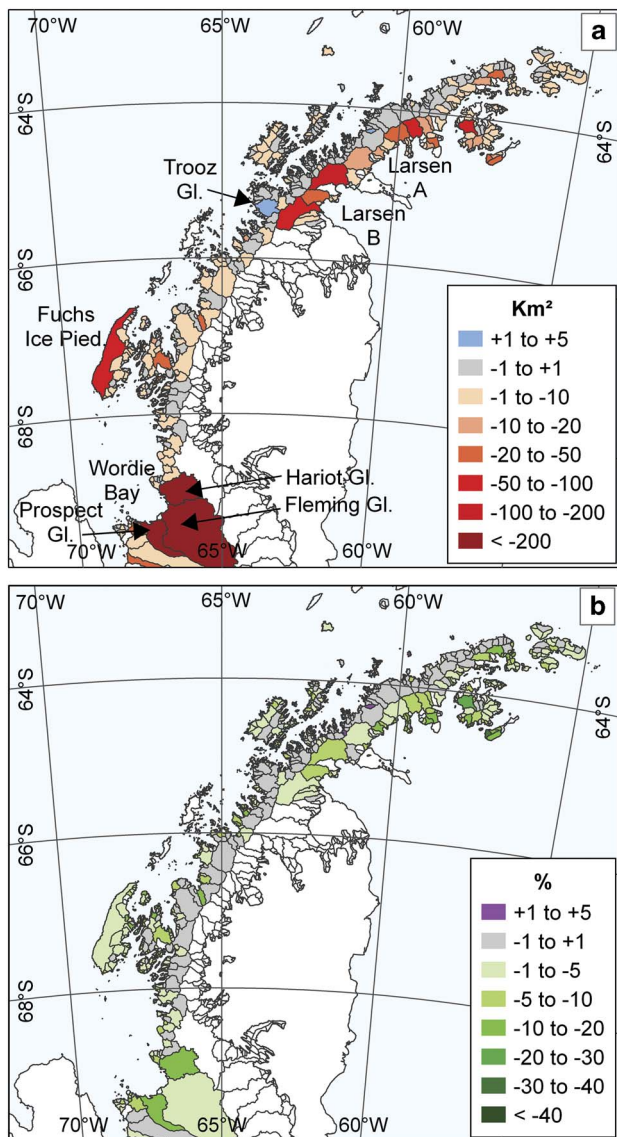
70°W
65°W
60°W
a
64°S
64°S
Trooz Gl.
Larsen A
Larsen B
66°S
Fuchs Ice Pied.
Km²
+1 to +5
-1 to +1
-1 to -10
-10 to -20
-20 to -50
-50 to -100
-100 to -200
< -200
68°S
Wordie Bay
Hariot Gl.
Fleming Gl.
Prospect Gl.
70°W
65°W
60°W

70°W
65°W
60°W
b
64°S
64°S
66°S
%
+1 to +5
-1 to +1
-1 to -5
-5 to -10
-10 to -20
-20 to -30
-30 to -40
< -40
68°S
70°W
65°W
60°W